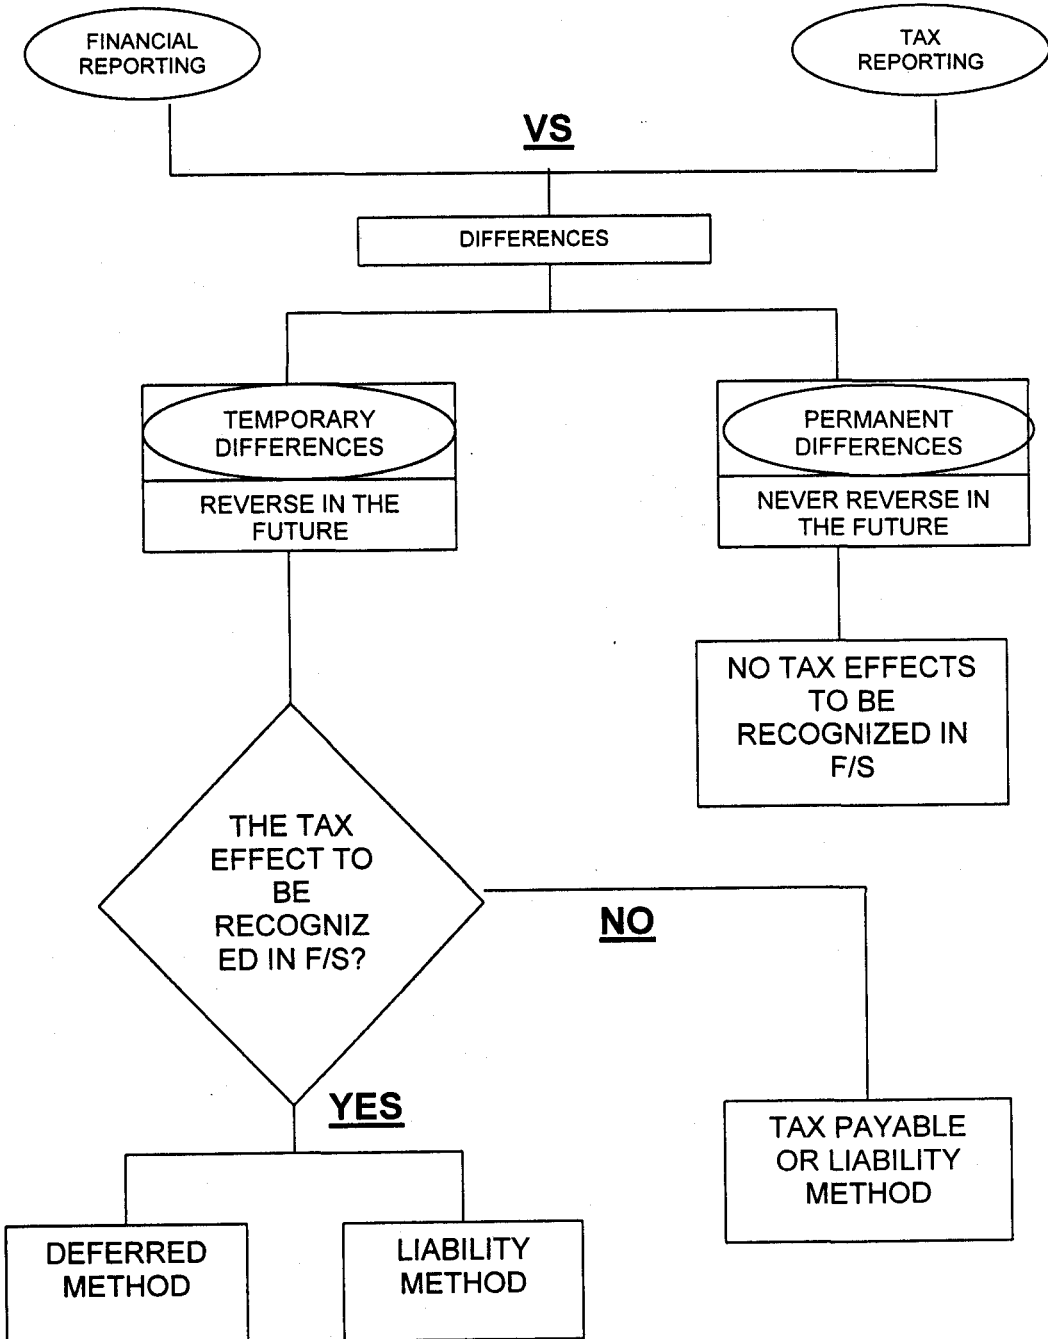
FINANCIAL REPORTING

TAX REPORTING

VS

DIFFERENCES

TEMPORARY DIFFERENCES

REVERSE IN THE FUTURE

PERMANENT DIFFERENCES

NEVER REVERSE IN THE FUTURE

NO TAX EFFECTS TO BE RECOGNIZED IN F/S

THE TAX EFFECT TO BE RECOGNIZED IN F/S?

NO

YES

TAX PAYABLE OR LIABILITY METHOD

DEFERRED METHOD

LIABILITY METHOD